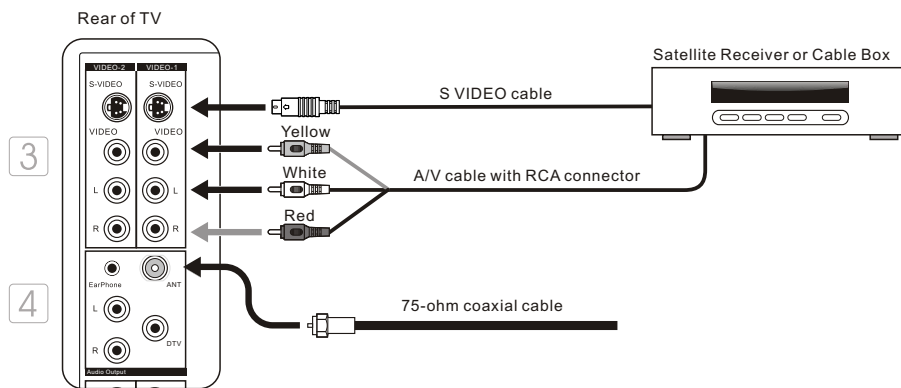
Rear of TV

VIDEO-2 VIDEO-1

S-VIDEO S-VIDEO

VIDEO VIDEO

L L

R R

3

EarPhone ANT

L

DTV

R

Audio Output

4

Satellite Receiver or Cable Box

S VIDEO cable

Yellow

White

Red

A/V cable with RCA connector

75-ohm coaxial cable